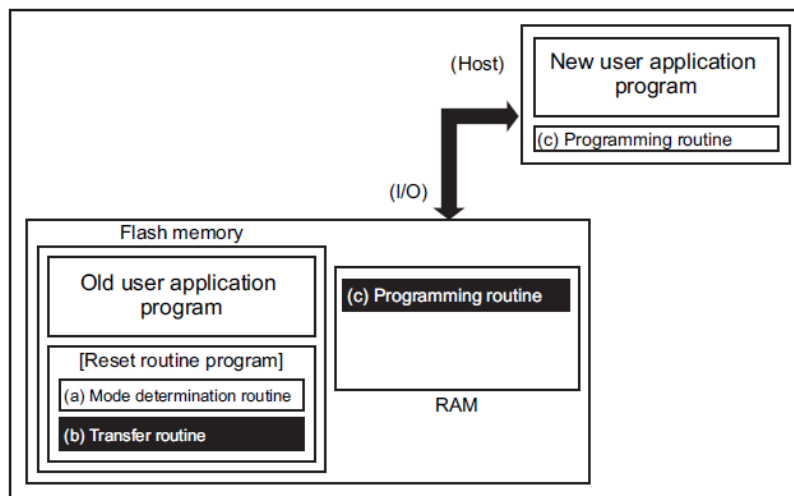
(Host)

New user application program

(c) Programming routine

(I/O)

Flash memory

Old user application program

[Reset routine program]

(a) Mode determination routine

(b) Transfer routine

(c) Programming routine

RAM